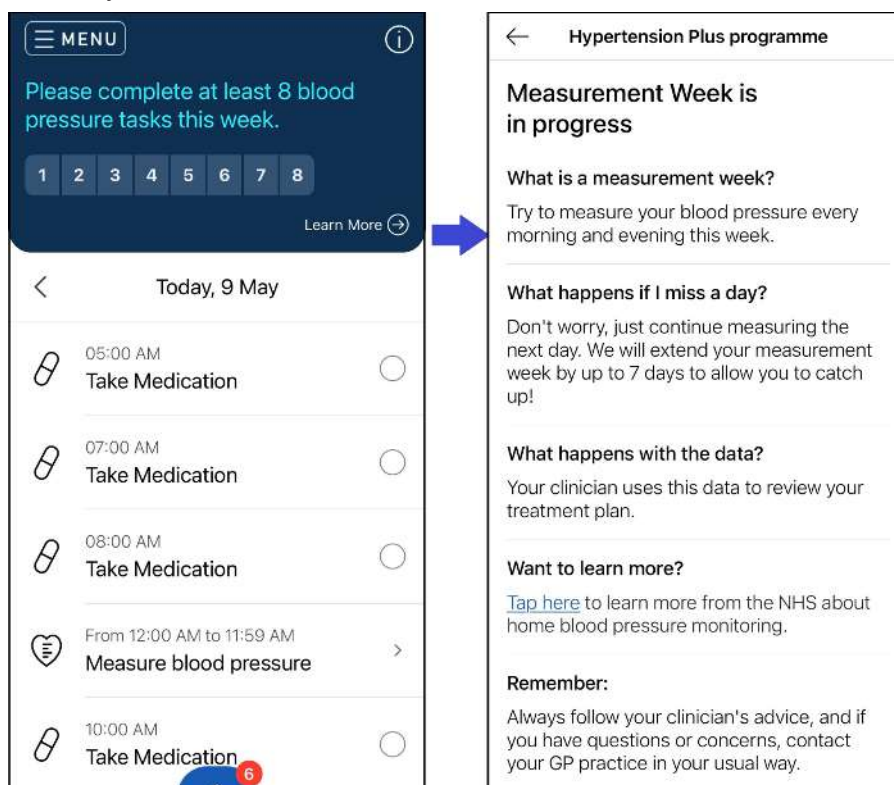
MENU

Please complete at least 8 blood pressure tasks this week.

1 2 3 4 5 6 7 8

Learn More

Today, 9 May

05:00 AM
Take Medication

07:00 AM
Take Medication

08:00 AM
Take Medication

From 12:00 AM to 11:59 AM
Measure blood pressure

10:00 AM
Take Medication

6

Hypertension Plus programme

Measurement Week is in progress

What is a measurement week?

Try to measure your blood pressure every morning and evening this week.

What happens if I miss a day?

Don't worry, just continue measuring the next day. We will extend your measurement week by up to 7 days to allow you to catch up!

What happens with the data?

Your clinician uses this data to review your treatment plan.

Want to learn more?

Tap here to learn more from the NHS about home blood pressure monitoring.

Remember:

Always follow your clinician's advice, and if you have questions or concerns, contact your GP practice in your usual way.